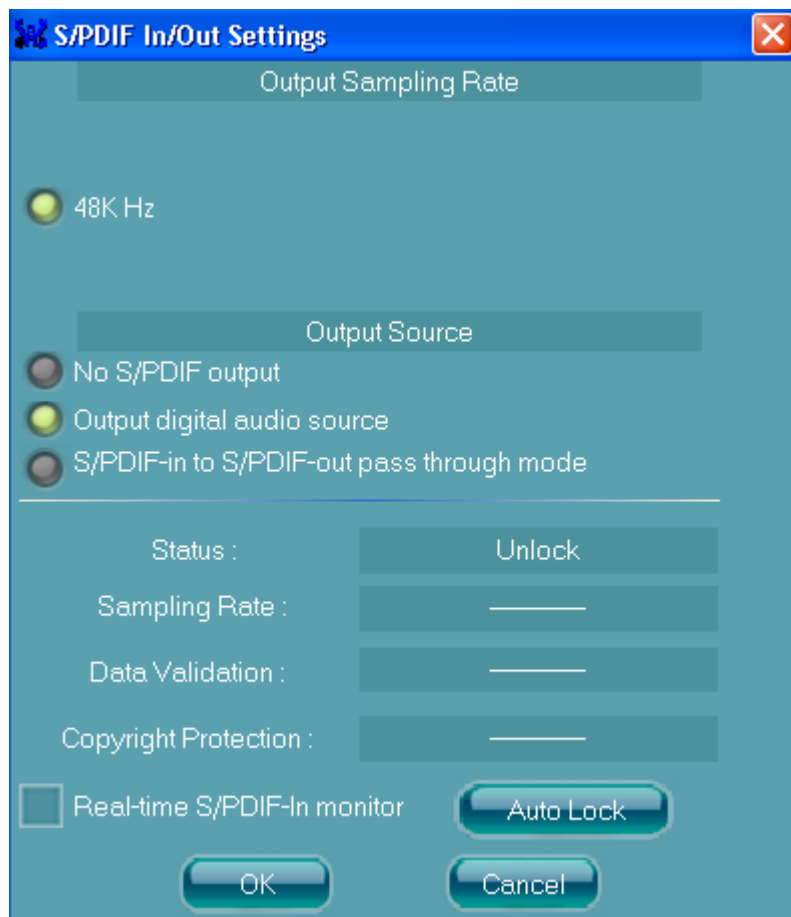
S/PDIF In/Out Settings

Output Sampling Rate

48K Hz

Output Source

No S/PDIF output

Output digital audio source

S/PDIF-in to S/PDIF-out pass through mode

Status : Unlock

Sampling Rate : ———

Data Validation : ———

Copyright Protection : ———

Real-time S/PDIF-In monitor

Auto Lock

OK

Cancel